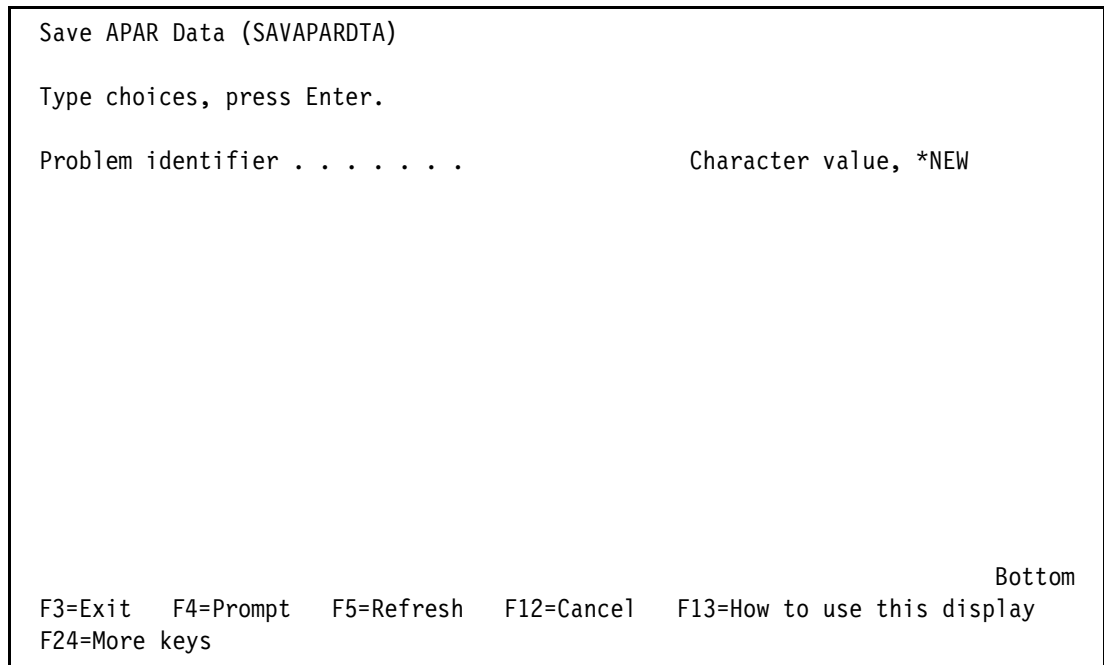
Save APAR Data (SAVAPARDTA)

Type choices, press Enter.

Problem identifier . . . . . . .                    Character value, *NEW

Bottom

F3=Exit   F4=Prompt   F5=Refresh   F12=Cancel   F13=How to use this display
F24=More keys